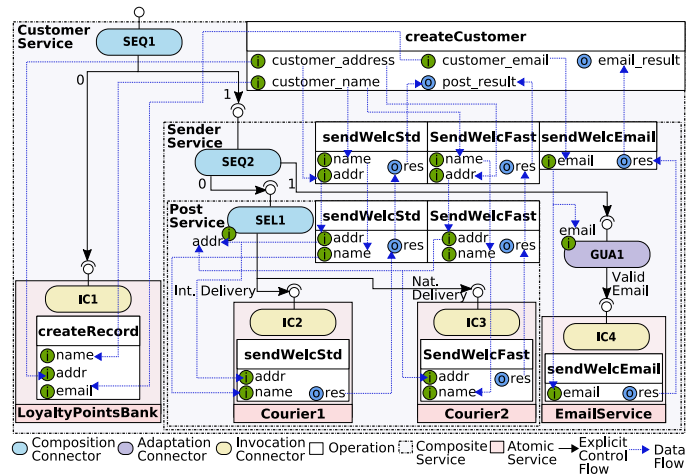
Customer Service

SEQ1

createCustomer

customer_address

customer_email

email_result

customer_name

post_result

0

1

Sender Service

sendWelcStd

SendWelcFast

sendWelcEmail

name

addr

res

name

addr

res

email

res

SEQ2

0

1

Post Service

SEL1

sendWelcStd

SendWelcFast

addr

name

res

addr

name

res

addr

email

GUA1

Valid Email

Int. Delivery

Nat. Delivery

IC1

createRecord

name

addr

email

LoyaltyPointsBank

IC2

sendWelcStd

addr

name

res

Courier1

IC3

SendWelcFast

addr

name

res

Courier2

IC4

sendWelcEmail

email

res

EmailService

Composition Connector

Adaptation Connector

Invocation Connector

Operation

Composite Service

Atomic Service

Explicit Control Flow

Data Flow